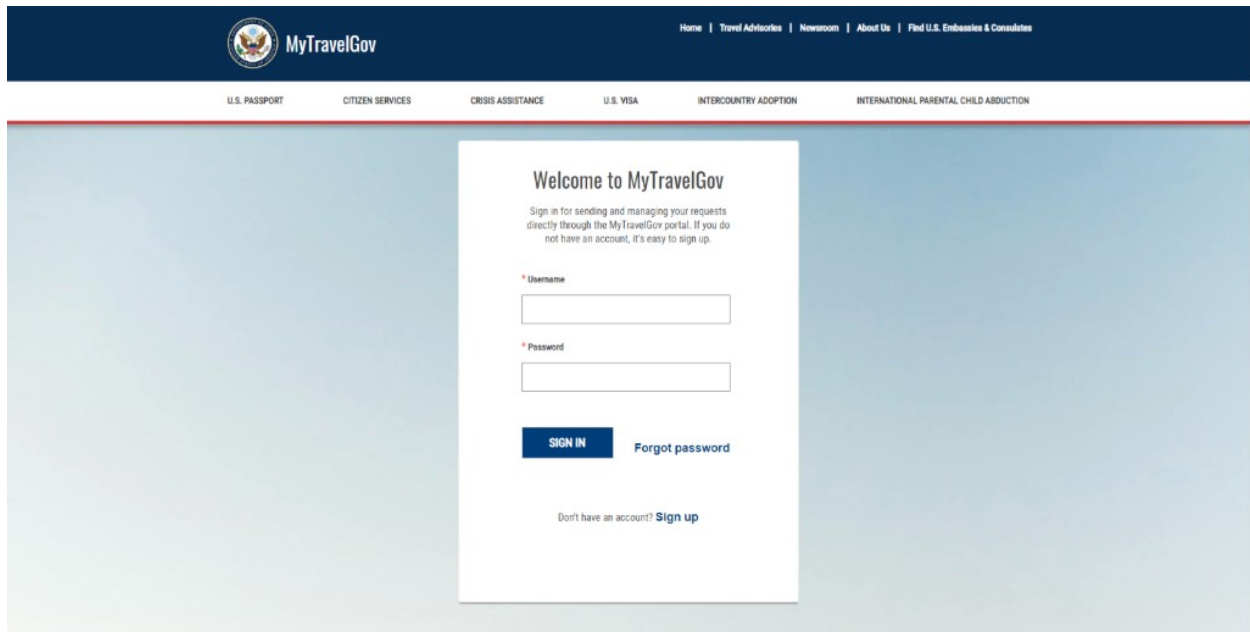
MyTravelGov

Home | Travel Advisories | Newsroom | About Us | Find U.S. Embassies & Consulates

U.S. PASSPORT CITIZEN SERVICES CRISIS ASSISTANCE U.S. VISA INTERCOUNTRY ADOPTION INTERNATIONAL PARENTAL CHILD ABDUCTION

Welcome to MyTravelGov

Sign in for sending and managing your requests directly through the MyTravelGov portal. If you do not have an account, it's easy to sign up.

* Username

* Password

SIGN IN

Forgot password

Don't have an account? Sign up